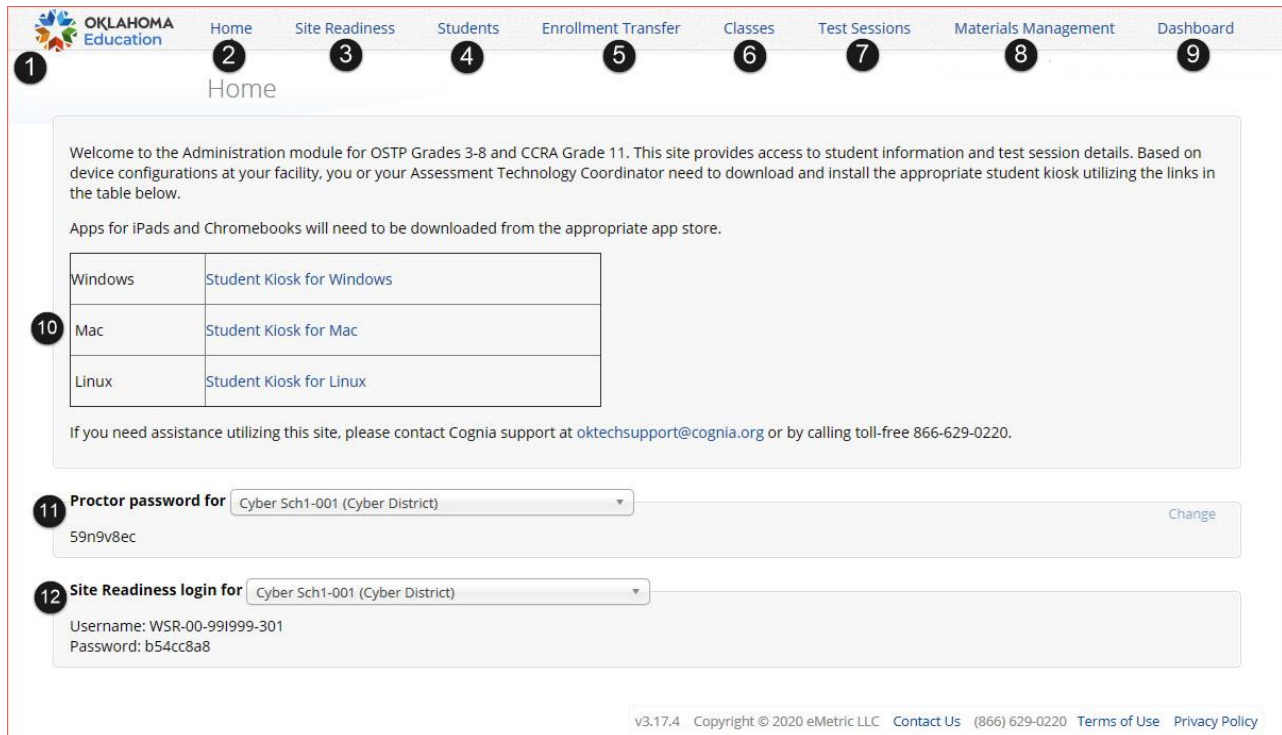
OKLAHOMA Education

1

Home
2

Site Readiness
3

Students
4

Enrollment Transfer
5

Classes
6

Test Sessions
7

Materials Management
8

Dashboard
9

Home

Welcome to the Administration module for OSTP Grades 3-8 and CCRA Grade 11. This site provides access to student information and test session details. Based on device configurations at your facility, you or your Assessment Technology Coordinator need to download and install the appropriate student kiosk utilizing the links in the table below.

Apps for iPads and Chromebooks will need to be downloaded from the appropriate app store.

10

| Windows | Student Kiosk for Windows |
|---|---|
| Mac | Student Kiosk for Mac |
| Linux | Student Kiosk for Linux |

If you need assistance utilizing this site, please contact Cognia support at oktechsupport@cognia.org or by calling toll-free 866-629-0220.

11
Proctor password for Cyber Sch1-001 (Cyber District)
Change
59n9v8ec

12
Site Readiness login for Cyber Sch1-001 (Cyber District)
Username: WSR-00-99I999-301
Password: b54cc8a8

v3.17.4 Copyright © 2020 eMetric LLC Contact Us (866) 629-0220 Terms of Use Privacy Policy